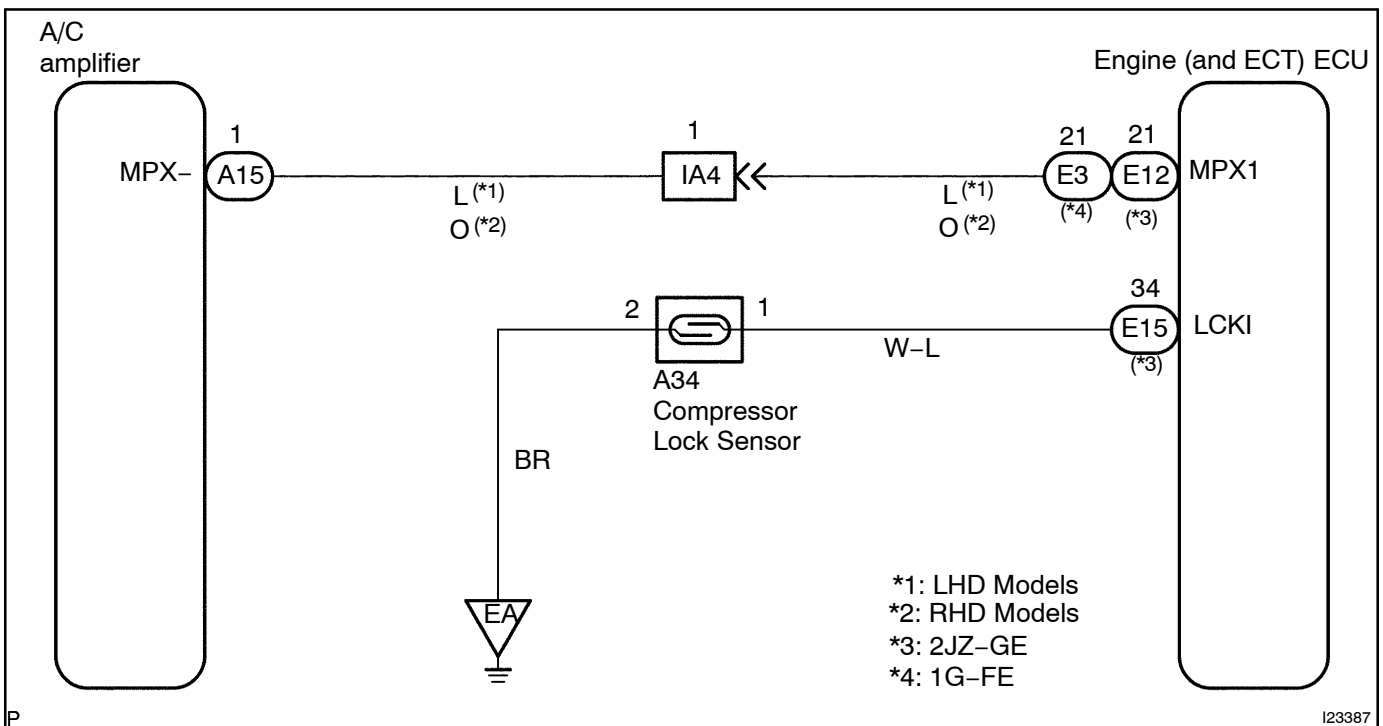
A/C amplifier

Engine (and ECT) ECU

1
MPX−
A15

1
IA4

L (*1)
O (*2)

L (*1)
O (*2)

21
E3
(*4)

21
E12
(*3)
MPX1

2
1
A34
Compressor
Lock Sensor

W−L

34
E15
(*3)
LCKI

BR

EA

*1: LHD Models
*2: RHD Models
*3: 2JZ−GE
*4: 1G−FE

P

I23387